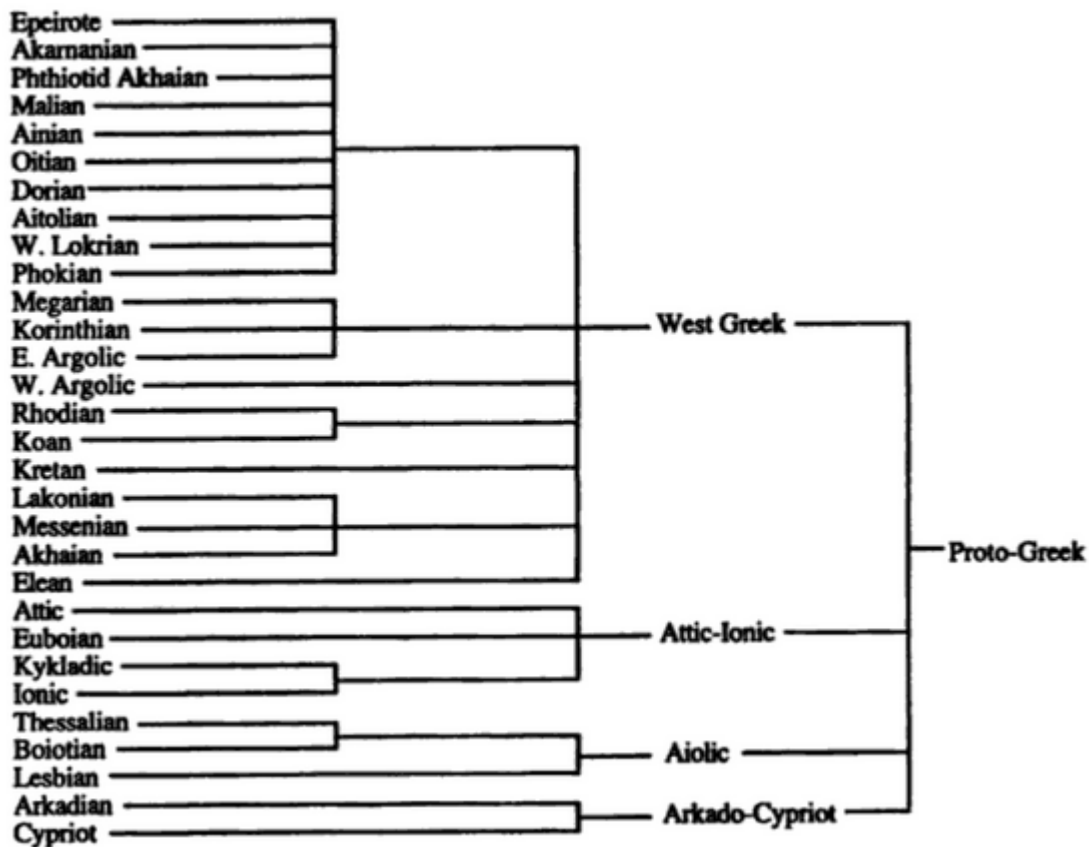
Epeirote
Akarnanian
Phthiotid Akhaian
Malian
Ainian
Oitian
Dorian
Aitolian
W. Lokrian
Phokian
Megarian
Korinthian
E. Argolic
W. Argolic
Rhodian
Koan
Kretan
Lakonian
Messenian
Akhaian
Elean
Attic
Euboian
Kykladic
Ionic
Thessalian
Boiotian
Lesbian
Arkadian
Cypriot

West Greek
Attic-Ionic
Aiolic
Arkado-Cypriot

Proto-Greek